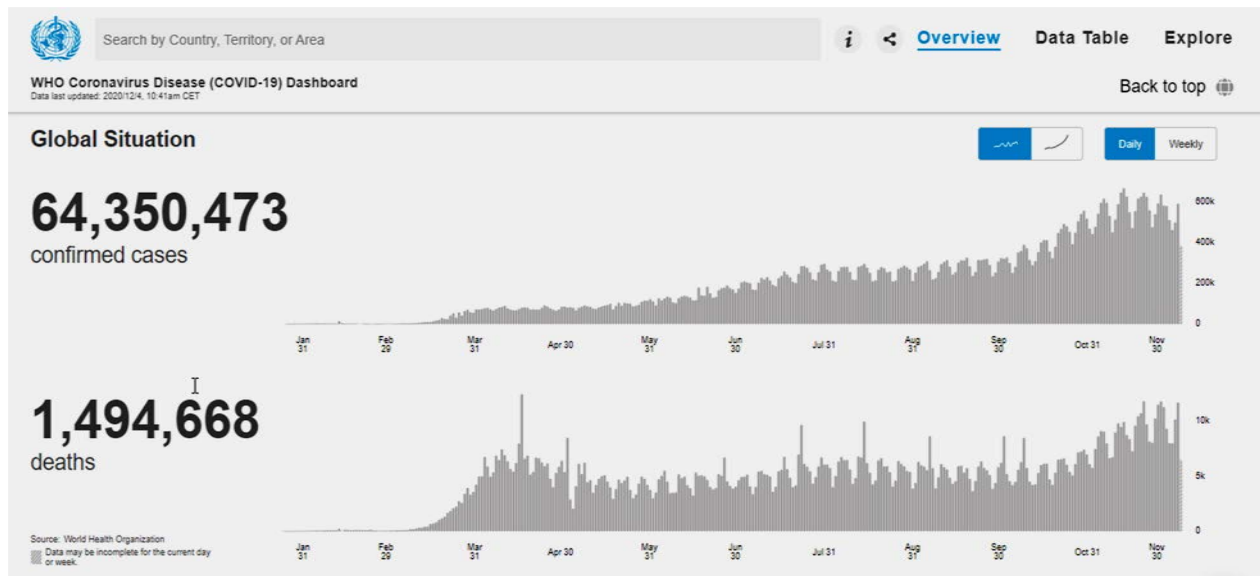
Search by Country, Territory, or Area

Overview Data Table Explore

WHO Coronavirus Disease (COVID-19) Dashboard
Data last updated: 2020/12/4, 10:41am CET

Back to top

Global Situation

Daily Weekly

64,350,473
confirmed cases

600k
400k
200k
0

Jan 31 Feb 29 Mar 31 Apr 30 May 31 Jun 30 Jul 31 Aug 31 Sep 30 Oct 31 Nov 30

1,494,668
deaths

10k
5k
0

Jan 31 Feb 29 Mar 31 Apr 30 May 31 Jun 30 Jul 31 Aug 31 Sep 30 Oct 31 Nov 30

Source: World Health Organization
Data may be incomplete for the current day or week.